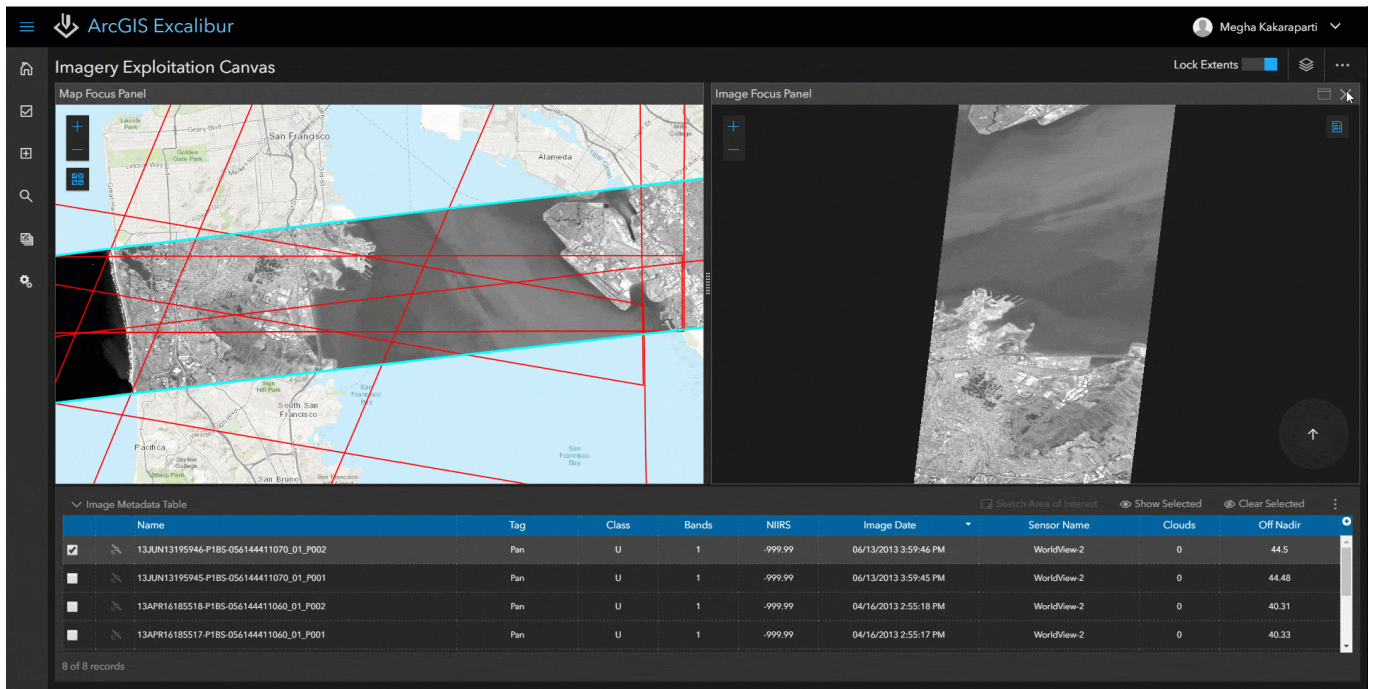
ArcGIS Excalibur

Megha Kakaraparti

Imagery Exploitation Canvas

Lock Extents

Map Focus Panel

Image Focus Panel

Lincoln Park

Geary Blvd

San Francisco

Golden Gate Park

Alameda

Sign Hill Park

South San Francisco

Pacifica

Skyline College

San Bruno

San Francisco Bay

Image Metadata Table

Sketch Area of Interest

Show Selected

Clear Selected

| | | Name | Tag | Class | Bands | NIIRS | Image Date | Sensor Name | Clouds | Off Nadir |
|---|---|---|---|---|---|---|---|---|---|---|
| ☑ | | 13JUN13195946-P1BS-056144411070_01_P002 | Pan | U | 1 | -999.99 | 06/13/2013 3:59:46 PM | WorldView-2 | 0 | 44.5 |
| ☐ | | 13JUN13195945-P1BS-056144411070_01_P001 | Pan | U | 1 | -999.99 | 06/13/2013 3:59:45 PM | WorldView-2 | 0 | 44.48 |
| ☐ | | 13APR16185518-P1BS-056144411060_01_P002 | Pan | U | 1 | -999.99 | 04/16/2013 2:55:18 PM | WorldView-2 | 0 | 40.31 |
| ☐ | | 13APR16185517-P1BS-056144411060_01_P001 | Pan | U | 1 | -999.99 | 04/16/2013 2:55:17 PM | WorldView-2 | 0 | 40.33 |

8 of 8 records